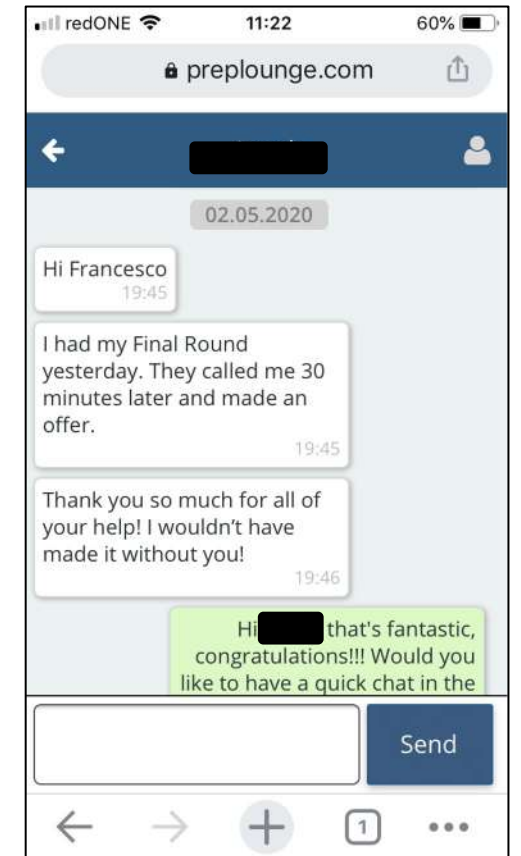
redONE 11:22 60%

preplounge.com

02.05.2020

Hi Francesco
19:45

I had my Final Round yesterday. They called me 30 minutes later and made an offer.
19:45

Thank you so much for all of your help! I wouldn't have made it without you!
19:46

Hi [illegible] that's fantastic, congratulations!!! Would you like to have a quick chat in the

Send

1